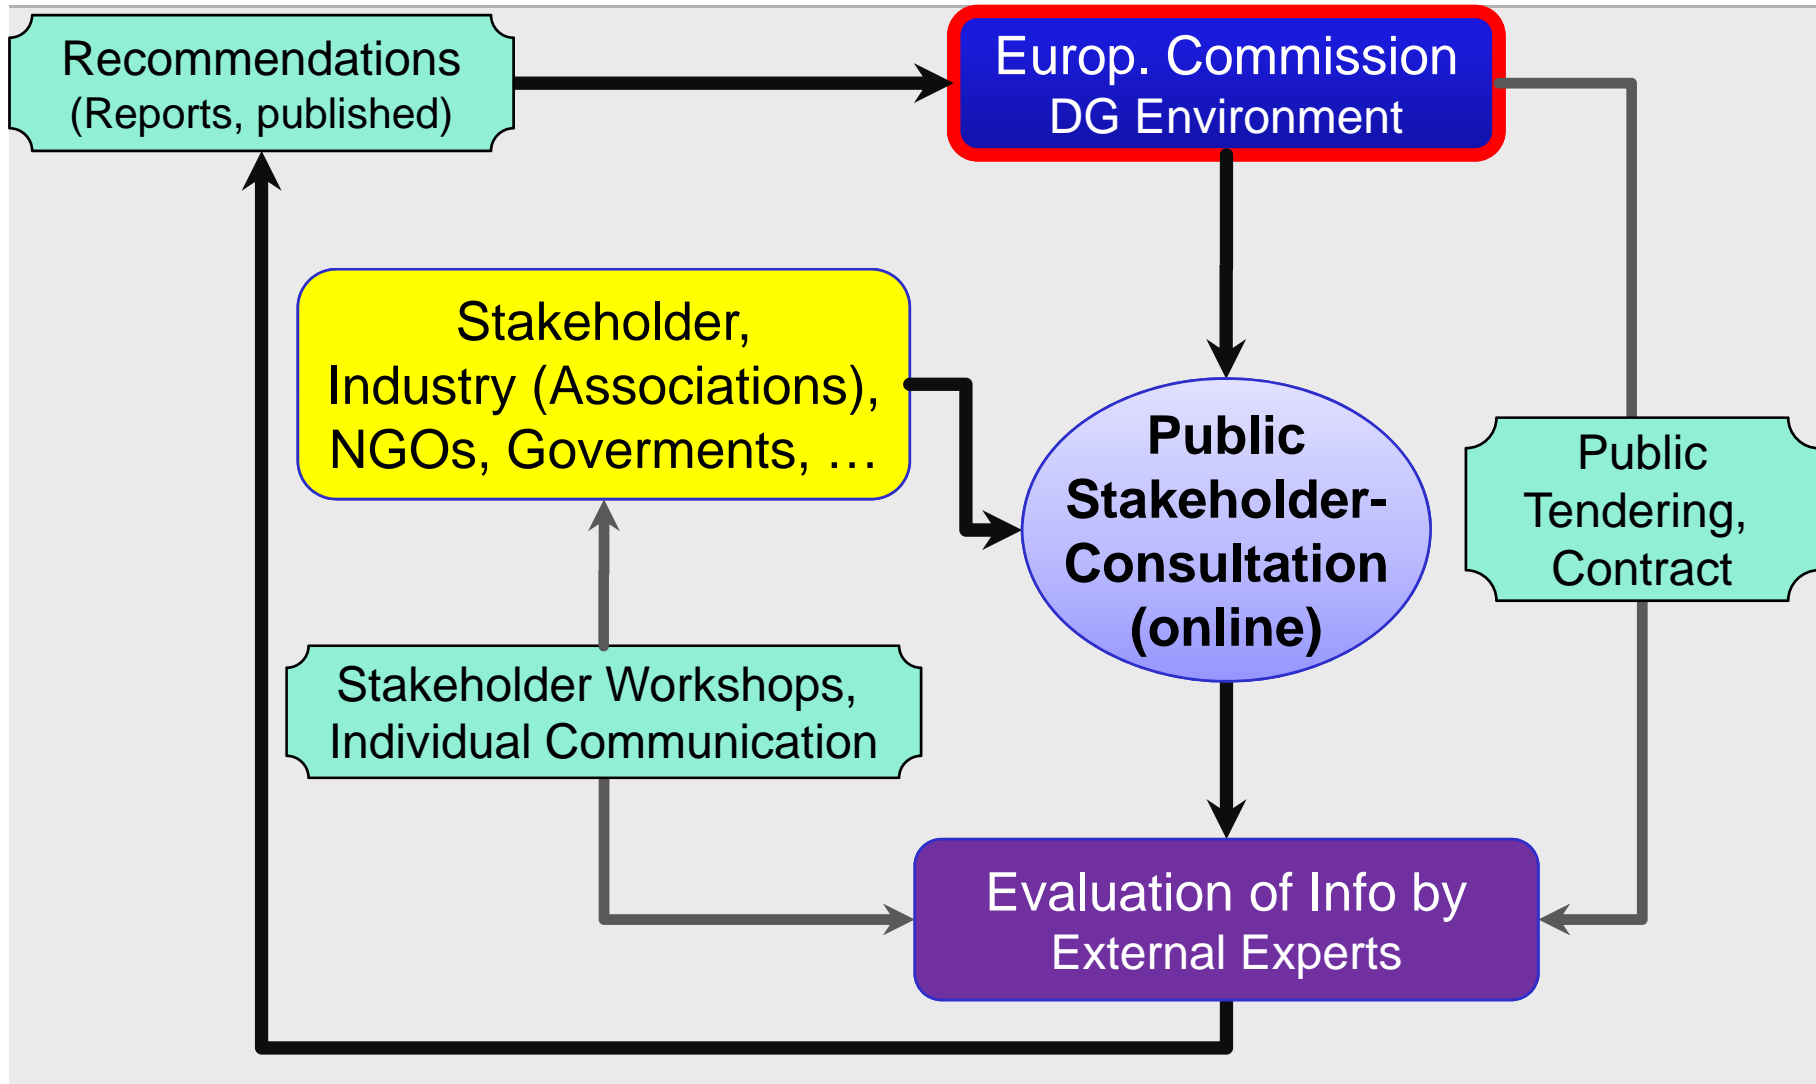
Recommendations
(Reports, published)

Europ. Commission
DG Environment

Stakeholder,
Industry (Associations),
NGOs, Goverments, …

Public
Stakeholder-
Consultation
(online)

Public
Tendering,
Contract

Stakeholder Workshops,
Individual Communication

Evaluation of Info by
External Experts